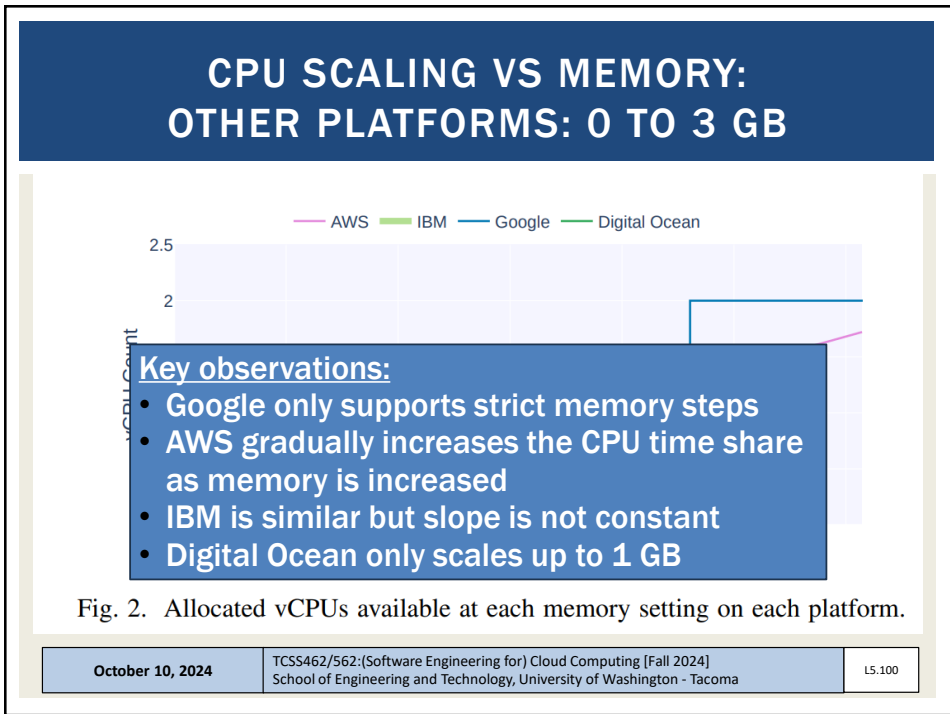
CPU SCALING VS MEMORY:
OTHER PLATFORMS: 0 TO 3 GB

AWS IBM Google Digital Ocean

2.5

2

vCPU Count

Key observations:
• Google only supports strict memory steps
• AWS gradually increases the CPU time share as memory is increased
• IBM is similar but slope is not constant
• Digital Ocean only scales up to 1 GB

Fig. 2. Allocated vCPUs available at each memory setting on each platform.

| October 10, 2024 | TCSS462/562:(Software Engineering for) Cloud Computing [Fall 2024] School of Engineering and Technology, University of Washington - Tacoma | L5.100 |
|---|---|---|